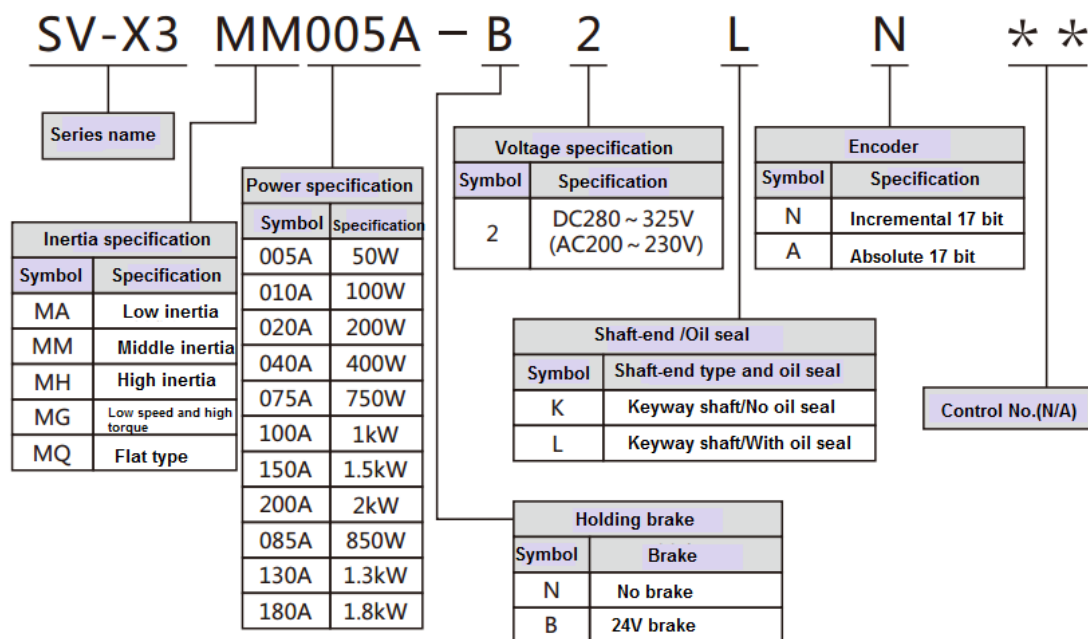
SV-X3 MM005A – B 2 L N **

Series name

Inertia specification

| Symbol | Specification |
|---|---|
| MA | Low inertia |
| MM | Middle inertia |
| MH | High inertia |
| MG | Low speed and high torque |
| MQ | Flat type |

Power specification

| Symbol | Specification |
|---|---|
| 005A | 50W |
| 010A | 100W |
| 020A | 200W |
| 040A | 400W |
| 075A | 750W |
| 100A | 1kW |
| 150A | 1.5kW |
| 200A | 2kW |
| 085A | 850W |
| 130A | 1.3kW |
| 180A | 1.8kW |

Voltage specification

| Symbol | Specification |
|---|---|
| 2 | DC280～325V (AC200～230V) |

Encoder

| Symbol | Specification |
|---|---|
| N | Incremental 17 bit |
| A | Absolute 17 bit |

Shaft-end /Oil seal

| Symbol | Shaft-end type and oil seal |
|---|---|
| K | Keyway shaft/No oil seal |
| L | Keyway shaft/With oil seal |

Control No.(N/A)

Holding brake

| Symbol | Brake |
|---|---|
| N | No brake |
| B | 24V brake |